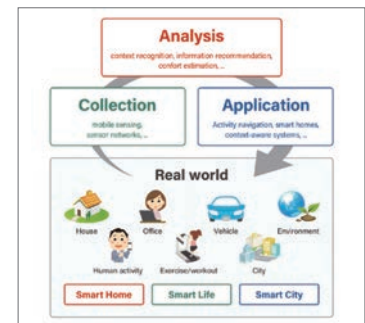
Analysis
context recognition, information recommendation, comfort estimation, ...

Collection
mobile sensing, sensor networks, ...

Application
Activity navigation, smart homes, context-aware systems, ...

Real world

House
Office
Vehicle
Environment
Human activity
Exercise/workout
City

Smart Home
Smart Life
Smart City